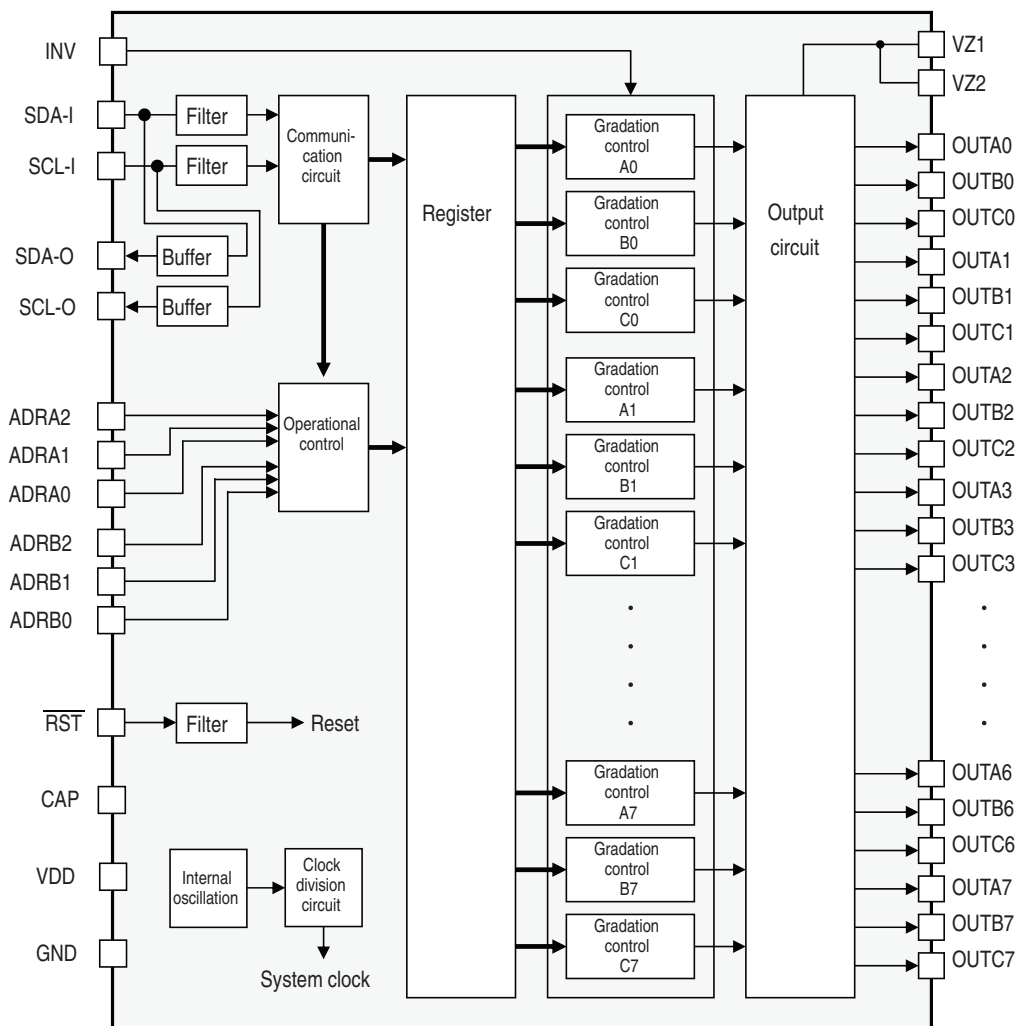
INV
SDA-I
SCL-I
SDA-O
SCL-O
ADRA2
ADRA1
ADRA0
ADRB2
ADRB1
ADRB0
$\overline{RST}$
CAP
VDD
GND

Filter
Filter
Buffer
Buffer
Communication circuit
Operational control
Filter
Reset
Internal oscillation
Clock division circuit
System clock

Register

Gradation control A0
Gradation control B0
Gradation control C0
Gradation control A1
Gradation control B1
Gradation control C1
Gradation control A7
Gradation control B7
Gradation control C7

Output circuit

VZ1
VZ2
OUTA0
OUTB0
OUTC0
OUTA1
OUTB1
OUTC1
OUTA2
OUTB2
OUTC2
OUTA3
OUTB3
OUTC3
OUTA6
OUTB6
OUTC6
OUTA7
OUTB7
OUTC7